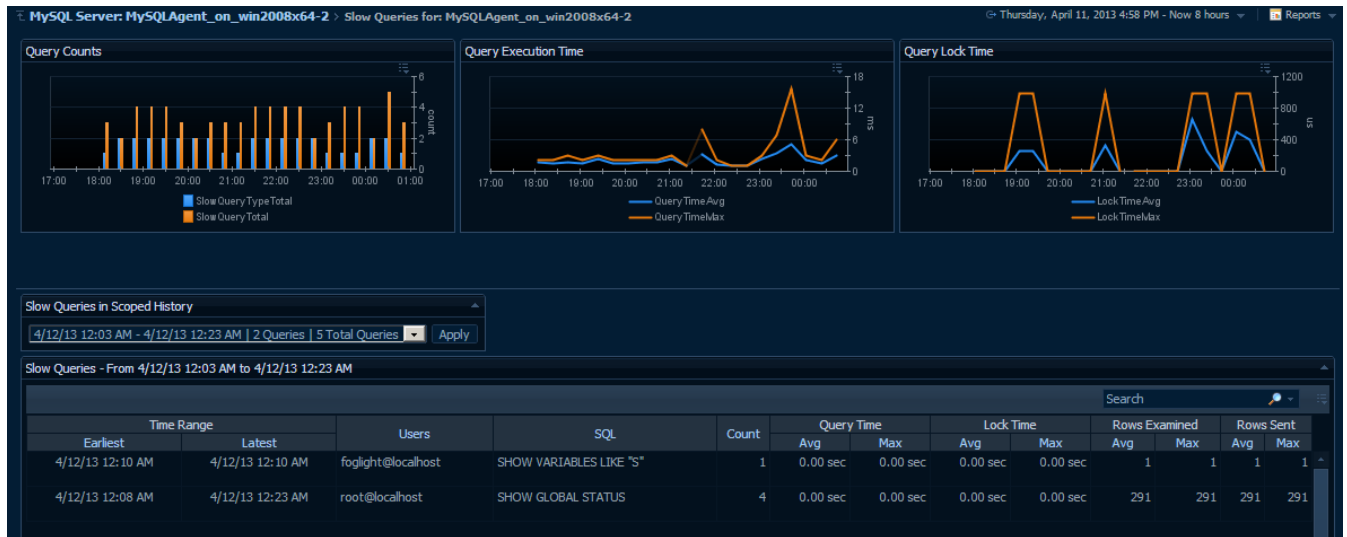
MySQL Server: MySQLAgent_on_win2008x64-2 > Slow Queries for: MySQLAgent_on_win2008x64-2

Thursday, April 11, 2013 4:58 PM - Now 8 hours

Reports

Query Counts

6
4
2
0
count

17:00 18:00 19:00 20:00 21:00 22:00 23:00 00:00 01:00

Slow Query Type Total
Slow Query Total

Query Execution Time

18
12
6
0
ms

17:00 18:00 19:00 20:00 21:00 22:00 23:00 00:00

Query Time Avg
Query Time Max

Query Lock Time

1200
800
400
0
us

17:00 18:00 19:00 20:00 21:00 22:00 23:00 00:00

Lock Time Avg
Lock Time Max

Slow Queries in Scoped History

4/12/13 12:03 AM - 4/12/13 12:23 AM | 2 Queries | 5 Total Queries

Apply

Slow Queries - From 4/12/13 12:03 AM to 4/12/13 12:23 AM

Search

| Time Range Earliest | Time Range Latest | Users | SQL | Count | Query Time Avg | Query Time Max | Lock Time Avg | Lock Time Max | Rows Examined Avg | Rows Examined Max | Rows Sent Avg | Rows Sent Max |
|---|---|---|---|---|---|---|---|---|---|---|---|---|
| 4/12/13 12:10 AM | 4/12/13 12:10 AM | foglight@localhost | SHOW VARIABLES LIKE "S" | 1 | 0.00 sec | 0.00 sec | 0.00 sec | 0.00 sec | 1 | 1 | 1 | 1 |
| 4/12/13 12:08 AM | 4/12/13 12:23 AM | root@localhost | SHOW GLOBAL STATUS | 4 | 0.00 sec | 0.00 sec | 0.00 sec | 0.00 sec | 291 | 291 | 291 | 291 |